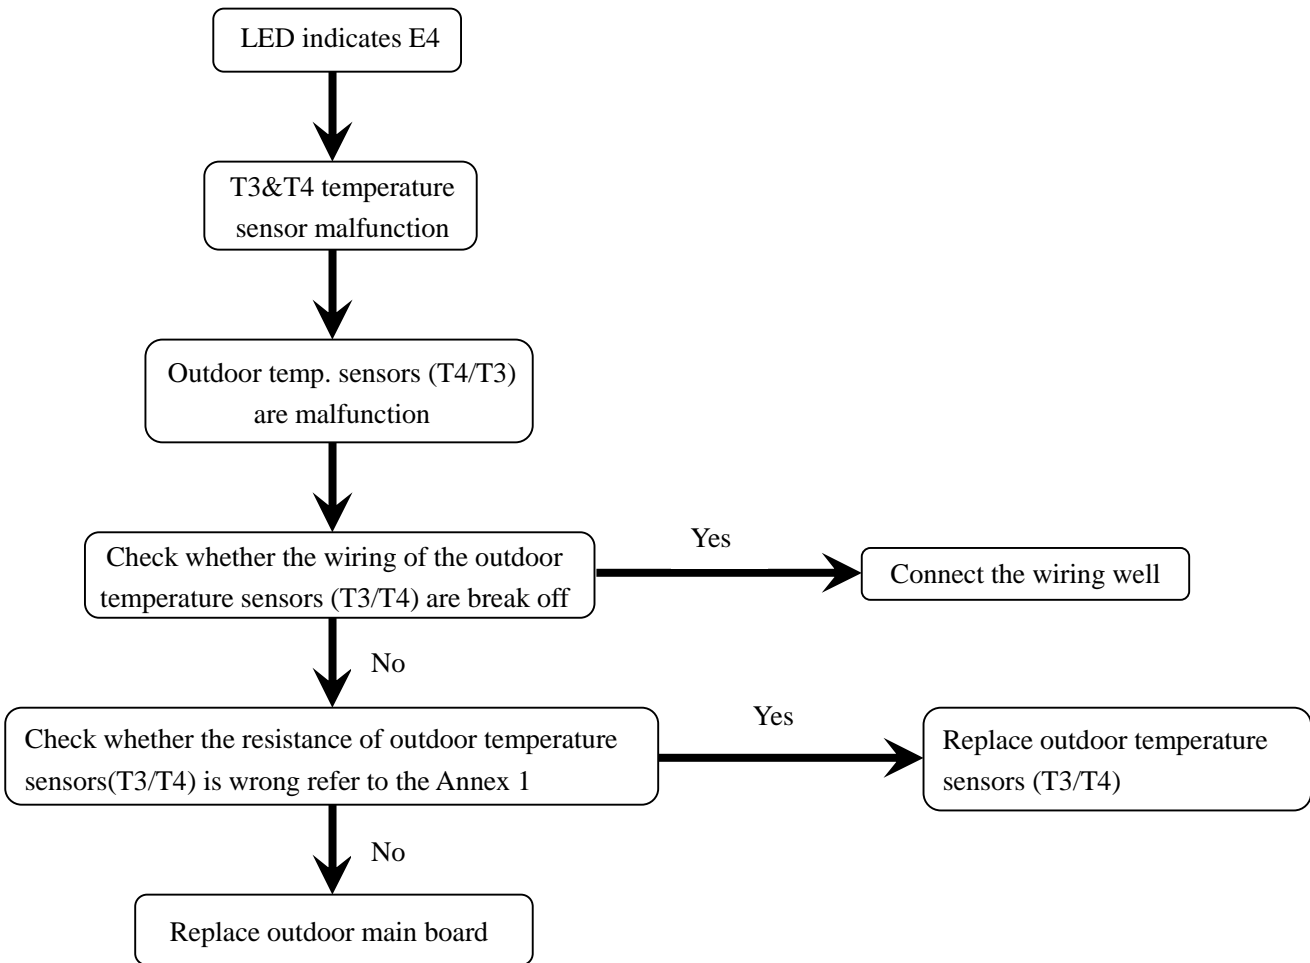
LED indicates E4

T3&T4 temperature sensor malfunction

Outdoor temp. sensors (T4/T3) are malfunction

Check whether the wiring of the outdoor temperature sensors (T3/T4) are break off

Yes

Connect the wiring well

No

Check whether the resistance of outdoor temperature sensors(T3/T4) is wrong refer to the Annex 1

Yes

Replace outdoor temperature sensors (T3/T4)

No

Replace outdoor main board